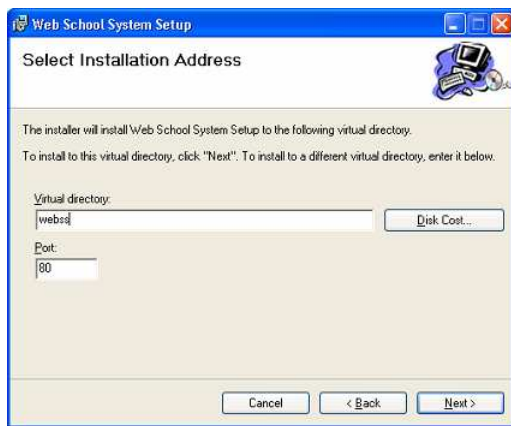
Web School System Setup

Select Installation Address

The installer will install Web School System Setup to the following virtual directory.

To install to this virtual directory, click "Next". To install to a different virtual directory, enter it below.

Virtual directory:
webss

Disk Cost...

Port:
80

Cancel
< Back
Next >